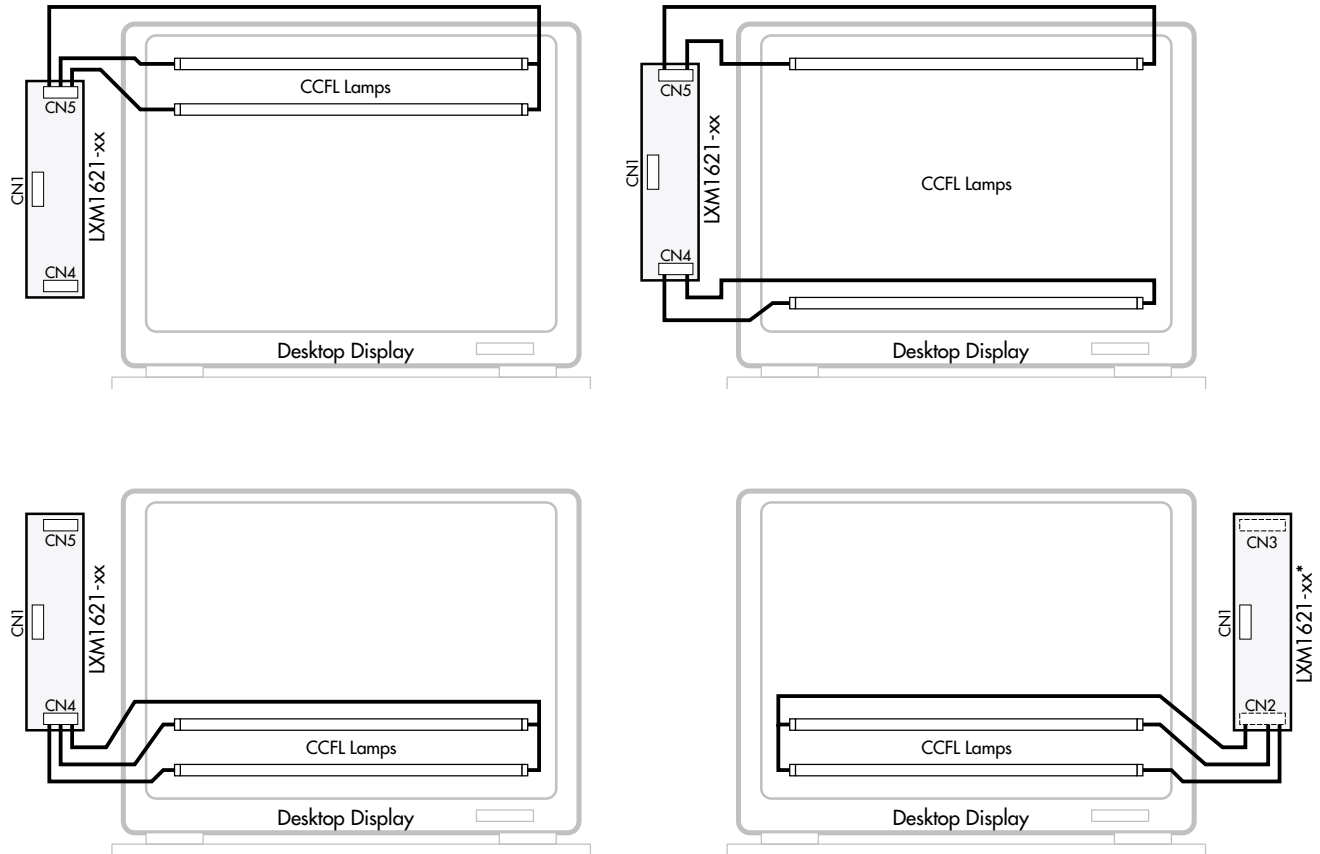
CN5
CCFL Lamps
CN1
LXM1621-xx
CN4
Desktop Display

CN5
CN1
LXM1621-xx
CCFL Lamps
CN4
Desktop Display

CN5
CN1
LXM1621-xx
CN4
CCFL Lamps
Desktop Display

CN3
CN1
LXM1621-xx*
CN2
CCFL Lamps
Desktop Display